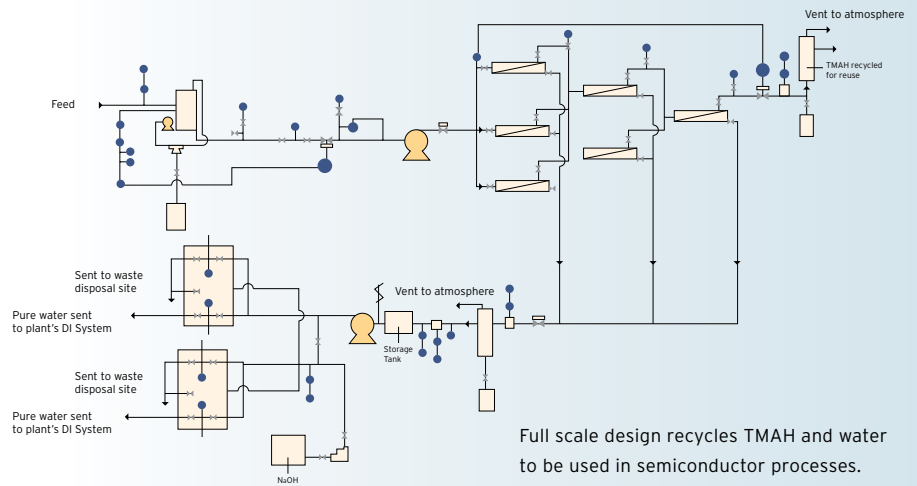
Vent to atmosphere

TMAH recycled for reuse

Feed

Vent to atmosphere

Sent to waste disposal site

Pure water sent to plant's DI System

Storage Tank

Sent to waste disposal site

Pure water sent to plant's DI System

NaOH

Full scale design recycles TMAH and water to be used in semiconductor processes.